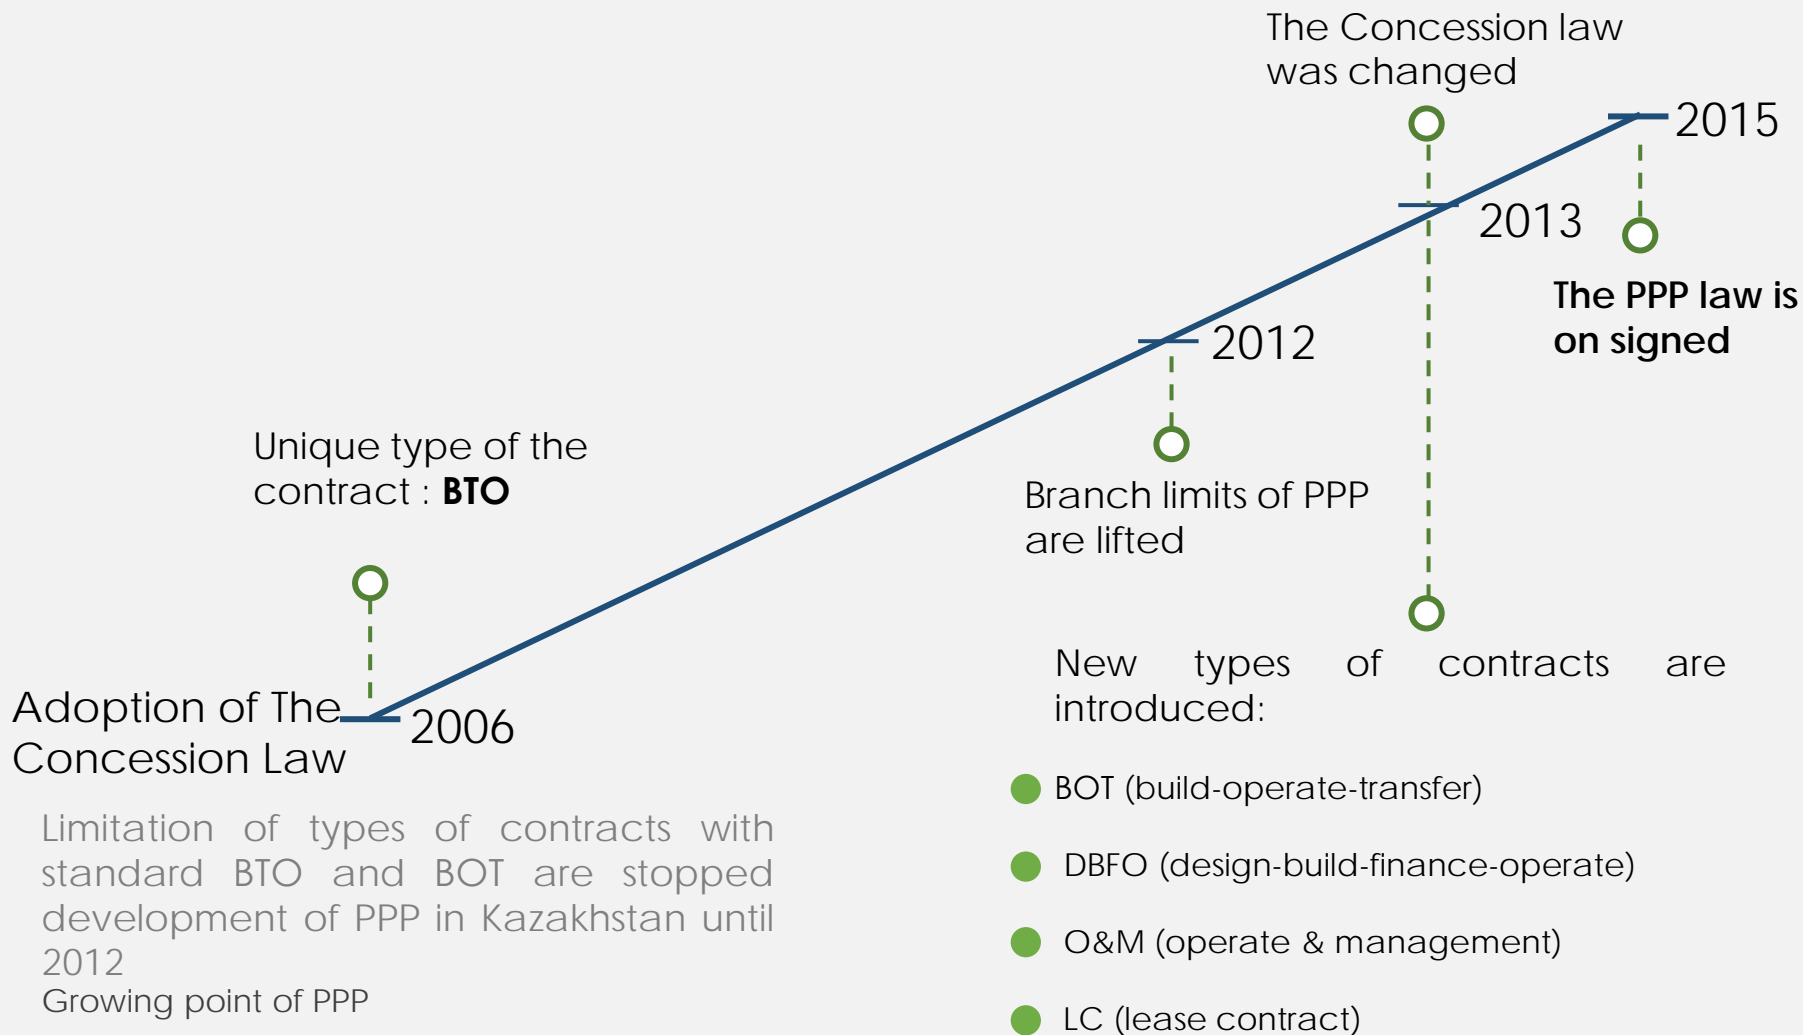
The Concession law was changed

2015

2013

The PPP law is on signed

2012

Unique type of the contract : **BTO**

Branch limits of PPP are lifted

New types of contracts are introduced:

Adoption of The Concession Law

2006

- BOT (build-operate-transfer)
- DBFO (design-build-finance-operate)
- O&M (operate & management)
- LC (lease contract)

Limitation of types of contracts with standard BTO and BOT are stopped development of PPP in Kazakhstan until 2012

Growing point of PPP